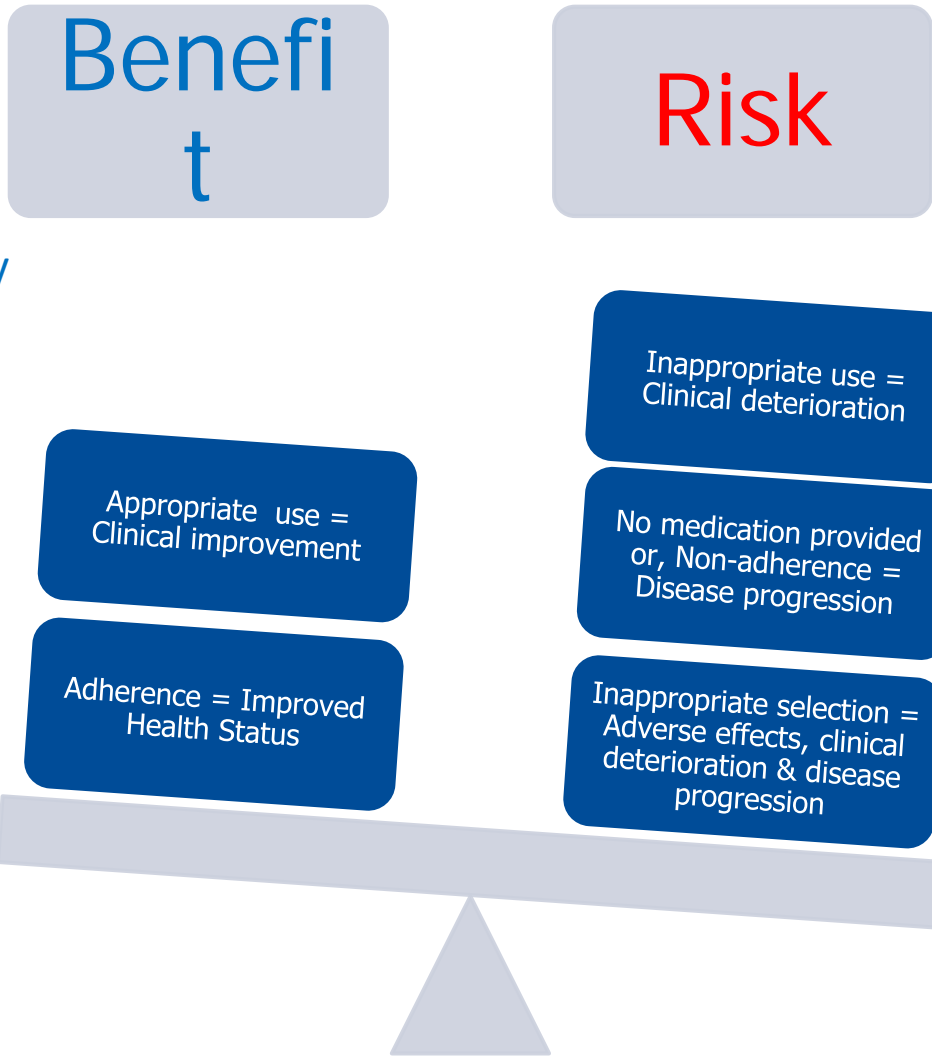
Benefi t

Risk

y

Inappropriate use = Clinical deterioration

Appropriate use = Clinical improvement

No medication provided or, Non-adherence = Disease progression

Adherence = Improved Health Status

Inappropriate selection = Adverse effects, clinical deterioration & disease progression